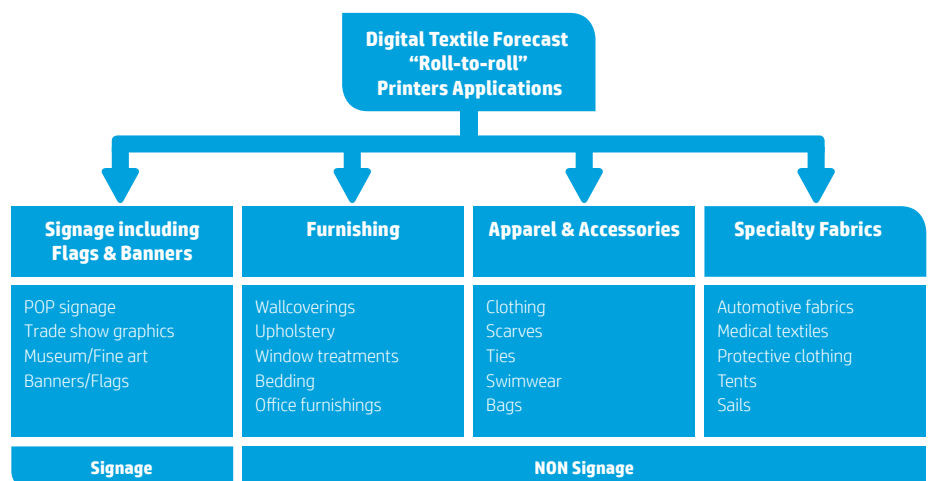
Digital Textile Forecast
“Roll-to-roll”
Printers Applications

Signage including Flags & Banners

POP signage
Trade show graphics
Museum/Fine art
Banners/Flags

Furnishing

Wallcoverings
Upholstery
Window treatments
Bedding
Office furnishings

Apparel & Accessories

Clothing
Scarves
Ties
Swimwear
Bags

Specialty Fabrics

Automotive fabrics
Medical textiles
Protective clothing
Tents
Sails

Signage

NON Signage